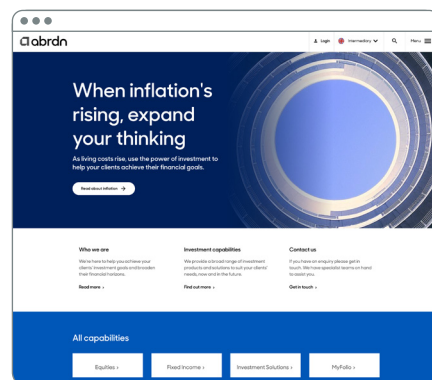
abrdn

Login Intermediary Menu

When inflation's rising, expand your thinking

As living costs rise, use the power of investment to help your clients achieve their financial goals.

Read about inflation →

Who we are

We're here to help you achieve your clients' investment goals and broaden their financial horizons.

Read more >

Investment capabilities

We provide a broad range of investment products and solutions to suit your clients' needs, now and in the future.

Find out more >

Contact us

If you have an enquiry please get in touch. We have specialist teams on hand to assist you.

Get in touch >

All capabilities

Equities >

Fixed Income >

Investment Solutions >

MyFolio >